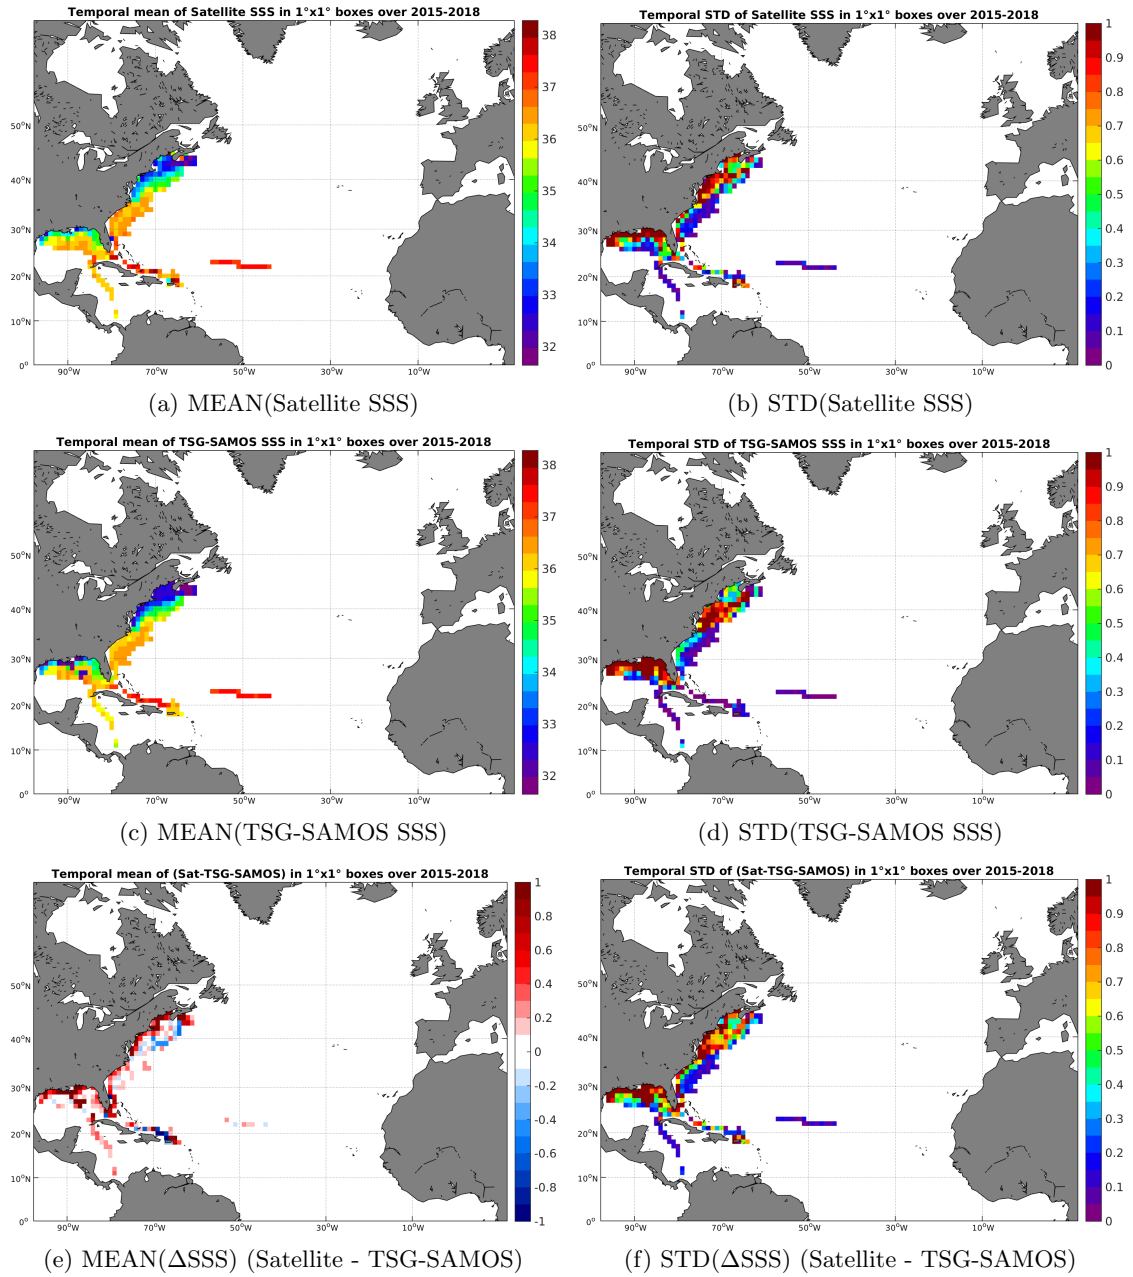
Temporal mean of Satellite SSS in 1°x1° boxes over 2015-2018

38
37
36
35
34
33
32

50°N
40°N
30°N
20°N
10°N
0°
90°W
70°W
50°W
30°W
10°W

(a) MEAN(Satellite SSS)

Temporal STD of Satellite SSS in 1°x1° boxes over 2015-2018

1
0.9
0.8
0.7
0.6
0.5
0.4
0.3
0.2
0.1
0

50°N
40°N
30°N
20°N
10°N
0°
90°W
70°W
50°W
30°W
10°W

(b) STD(Satellite SSS)

Temporal mean of TSG-SAMOS SSS in 1°x1° boxes over 2015-2018

38
37
36
35
34
33
32

50°N
40°N
30°N
20°N
10°N
0°
90°W
70°W
50°W
30°W
10°W

(c) MEAN(TSG-SAMOS SSS)

Temporal STD of TSG-SAMOS SSS in 1°x1° boxes over 2015-2018

1
0.9
0.8
0.7
0.6
0.5
0.4
0.3
0.2
0.1
0

50°N
40°N
30°N
20°N
10°N
0°
90°W
70°W
50°W
30°W
10°W

(d) STD(TSG-SAMOS SSS)

Temporal mean of (Sat-TSG-SAMOS) in 1°x1° boxes over 2015-2018

1
0.8
0.6
0.4
0.2
0
-0.2
-0.4
-0.6
-0.8
-1

50°N
40°N
30°N
20°N
10°N
0°
90°W
70°W
50°W
30°W
10°W

(e) MEAN(ΔSSS) (Satellite - TSG-SAMOS)

Temporal STD of (Sat-TSG-SAMOS) in 1°x1° boxes over 2015-2018

1
0.9
0.8
0.7
0.6
0.5
0.4
0.3
0.2
0.1
0

50°N
40°N
30°N
20°N
10°N
0°
90°W
70°W
50°W
30°W
10°W

(f) STD(ΔSSS) (Satellite - TSG-SAMOS)